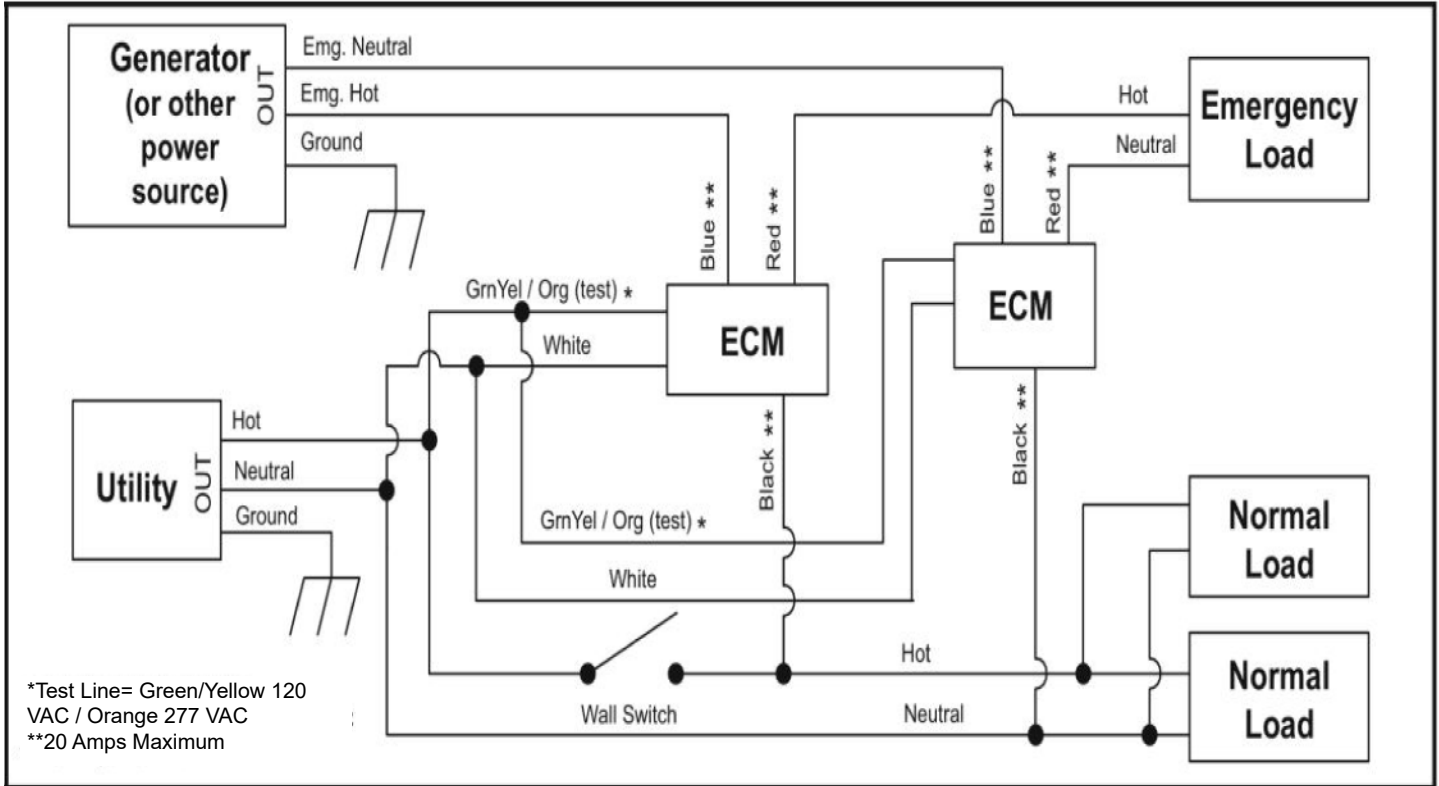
Generator (or other power source)

OUT

Emg. Neutral

Emg. Hot

Ground

Hot

Emergency Load

Neutral

Blue **

Red **

Blue **

Red **

GrnYel / Org (test) *

ECM

White

ECM

Utility

OUT

Hot

Neutral

Ground

Black **

Black **

GrnYel / Org (test) *

Normal Load

White

Hot

Normal Load

Wall Switch

Neutral

*Test Line= Green/Yellow 120 VAC / Orange 277 VAC
**20 Amps Maximum